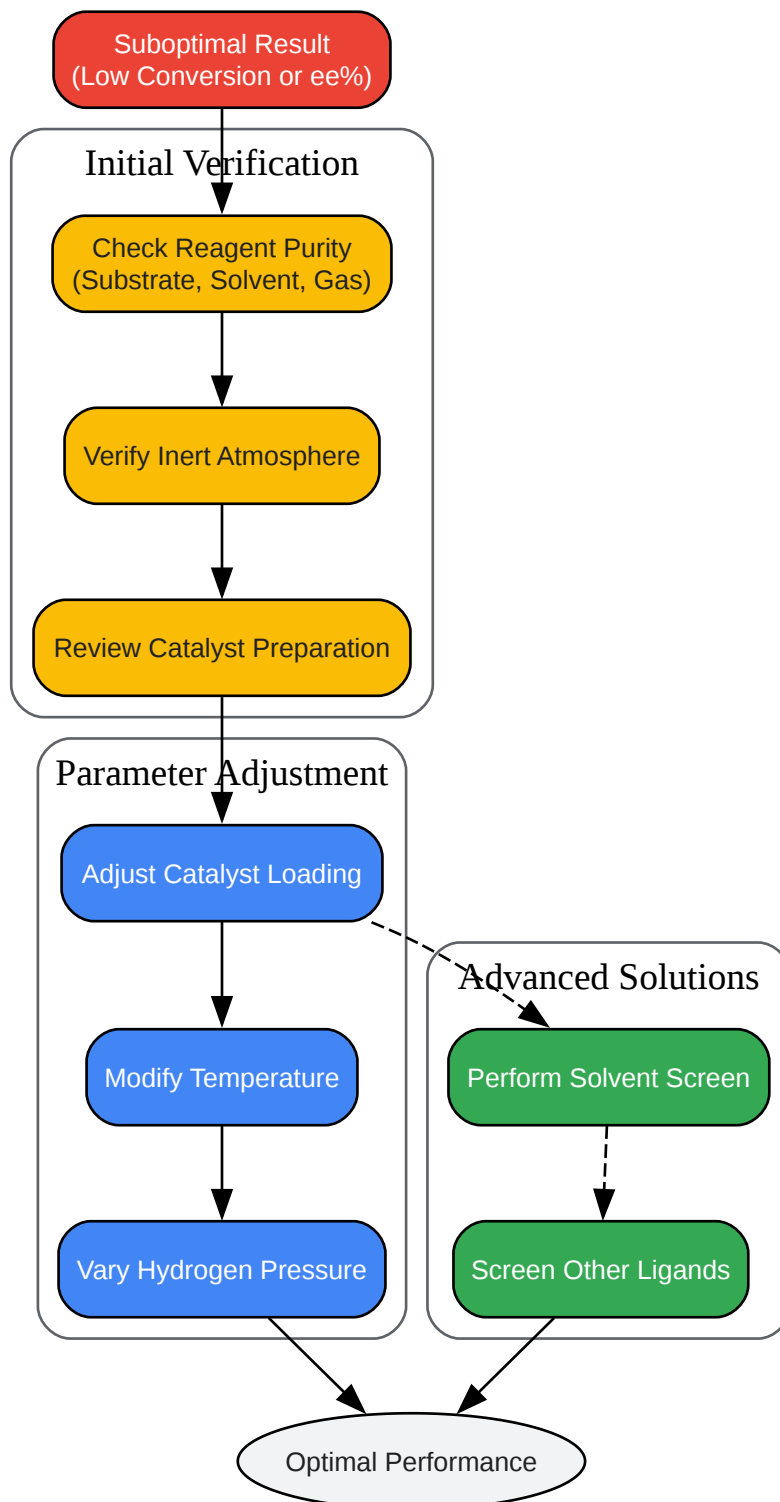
Suboptimal Result
(Low Conversion or ee%)

Initial Verification

Check Reagent Purity
(Substrate, Solvent, Gas)

Verify Inert Atmosphere

Review Catalyst Preparation

Parameter Adjustment

Adjust Catalyst Loading

Modify Temperature

Vary Hydrogen Pressure

Advanced Solutions

Perform Solvent Screen

Screen Other Ligands

Optimal Performance